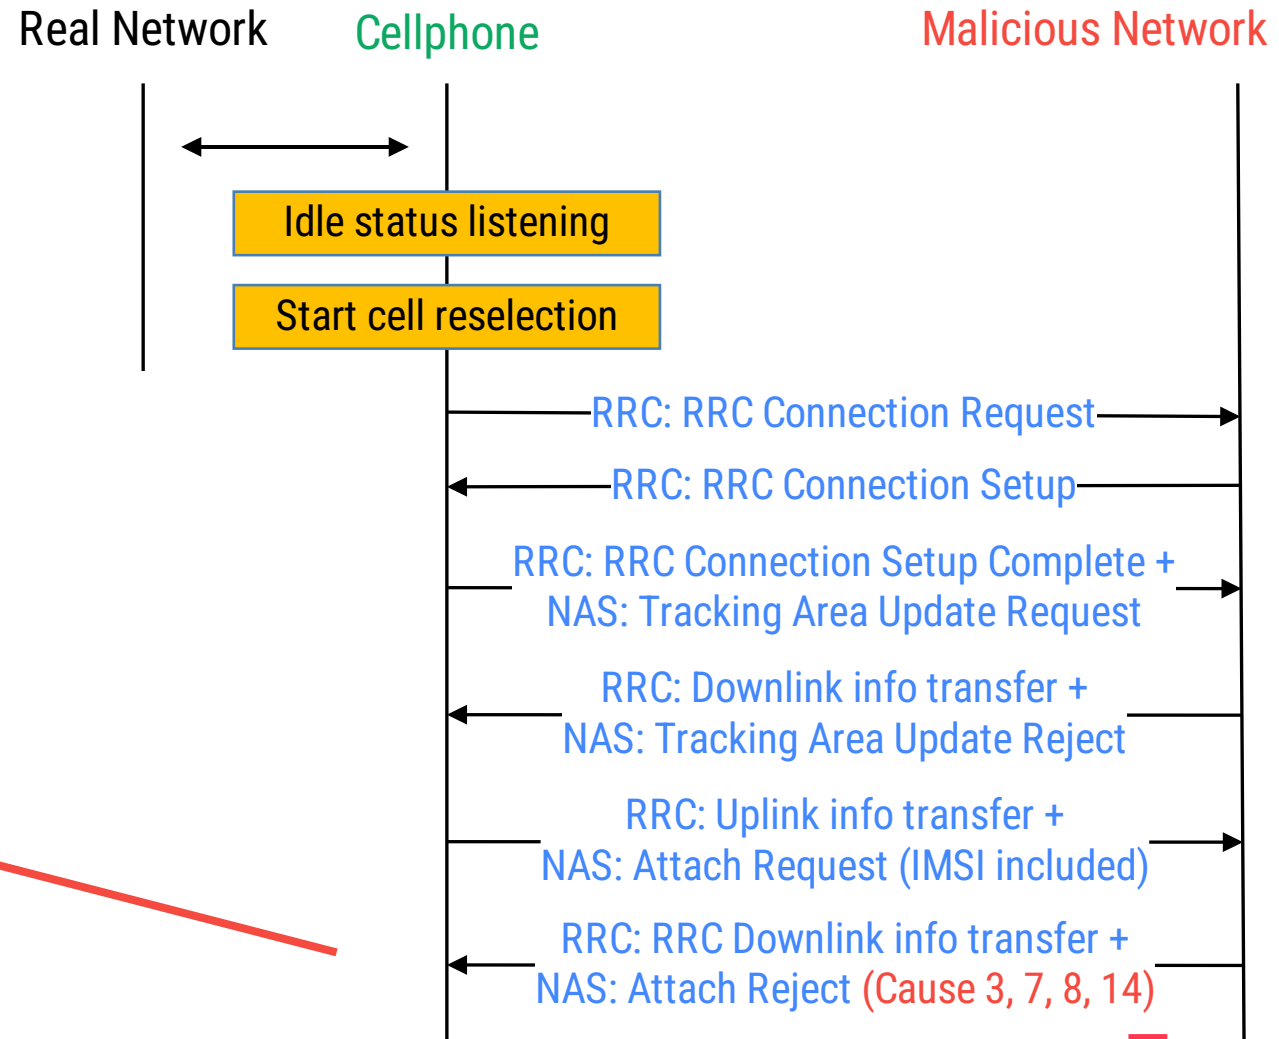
Real Network
Cellphone
Malicious Network

Idle status listening

Start cell reselection

RRC: RRC Connection Request

RRC: RRC Connection Setup

RRC: RRC Connection Setup Complete + NAS: Tracking Area Update Request

RRC: Downlink info transfer + NAS: Tracking Area Update Reject

RRC: Uplink info transfer + NAS: Attach Request (IMSI included)

RRC: RRC Downlink info transfer + NAS: Attach Reject (Cause 3, 7, 8, 14)